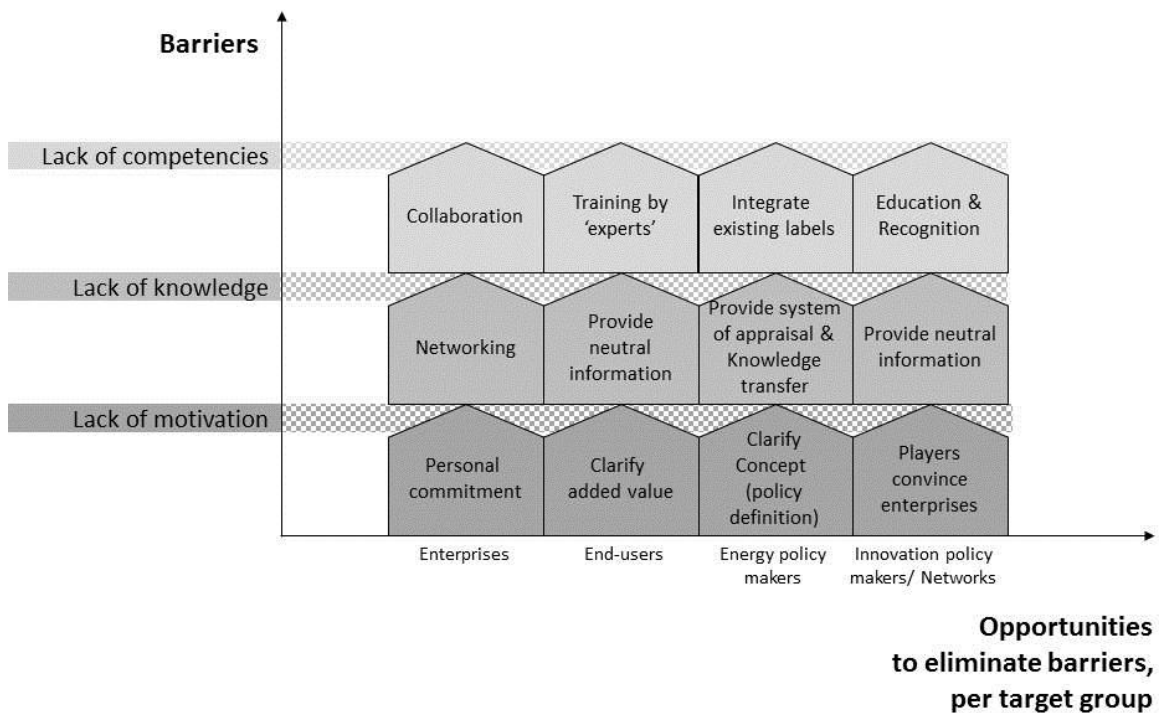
Barriers

Lack of competencies

Collaboration

Training by 'experts'

Integrate existing labels

Education & Recognition

Lack of knowledge

Networking

Provide neutral information

Provide system of appraisal & Knowledge transfer

Provide neutral information

Lack of motivation

Personal commitment

Clarify added value

Clarify Concept (policy definition)

Players convince enterprises

Enterprises

End-users

Energy policy makers

Innovation policy makers/ Networks

Opportunities to eliminate barriers, per target group